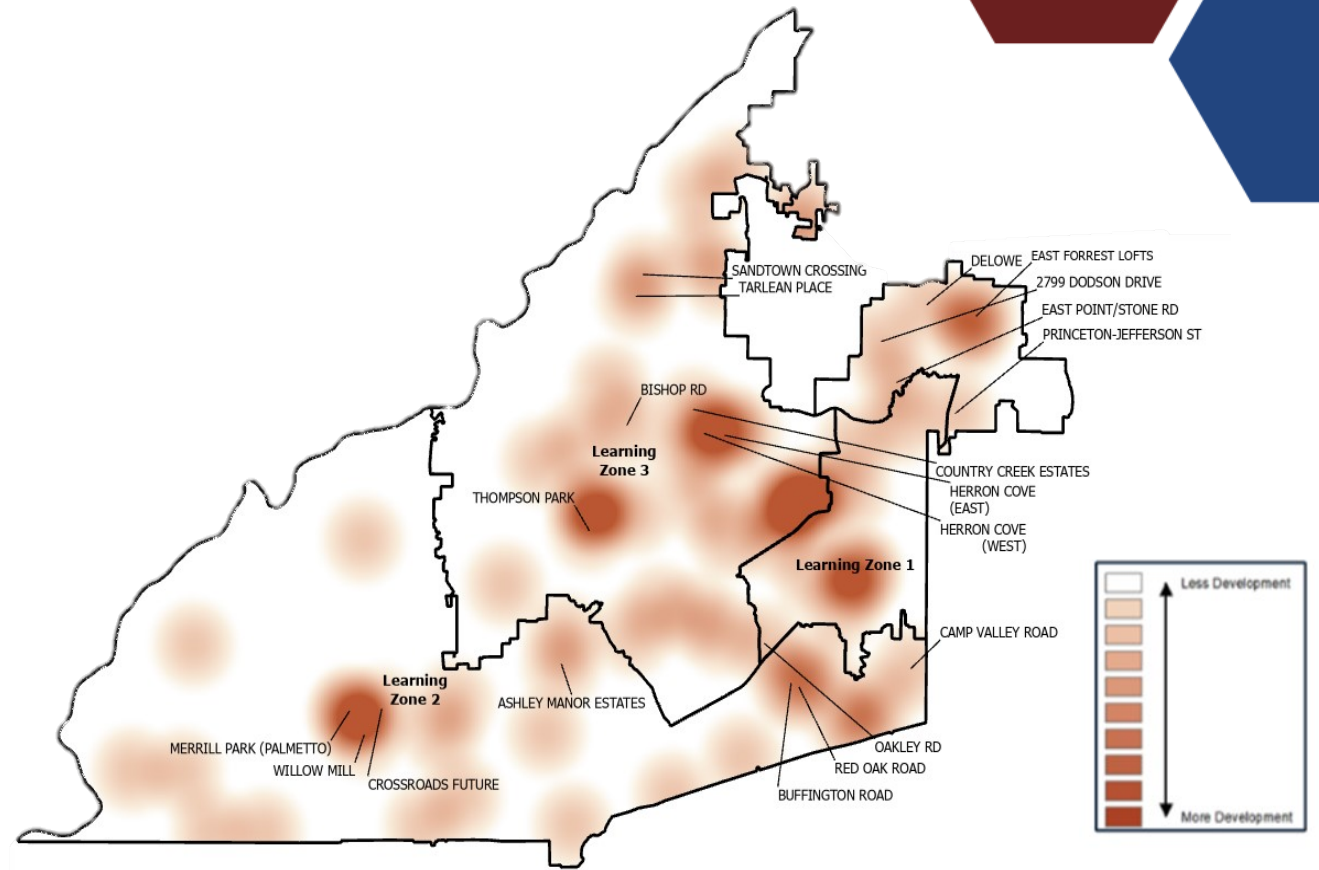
SANDTOWN CROSSING
TARLEAN PLACE
DELOWE
EAST FORREST LOFTS
2799 DODSON DRIVE
EAST POINT/STONE RD
PRINCETON-JEFFERSON ST
BISHOP RD
Learning Zone 3
COUNTRY CREEK ESTATES
HERRON COVE (EAST)
THOMPSON PARK
HERRON COVE (WEST)
Learning Zone 1
Less Development
More Development
CAMP VALLEY ROAD
Learning Zone 2
ASHLEY MANOR ESTATES
MERRILL PARK (PALMETTO)
WILLOW MILL
CROSSROADS FUTURE
OAKLEY RD
RED OAK ROAD
BUFFINGTON ROAD